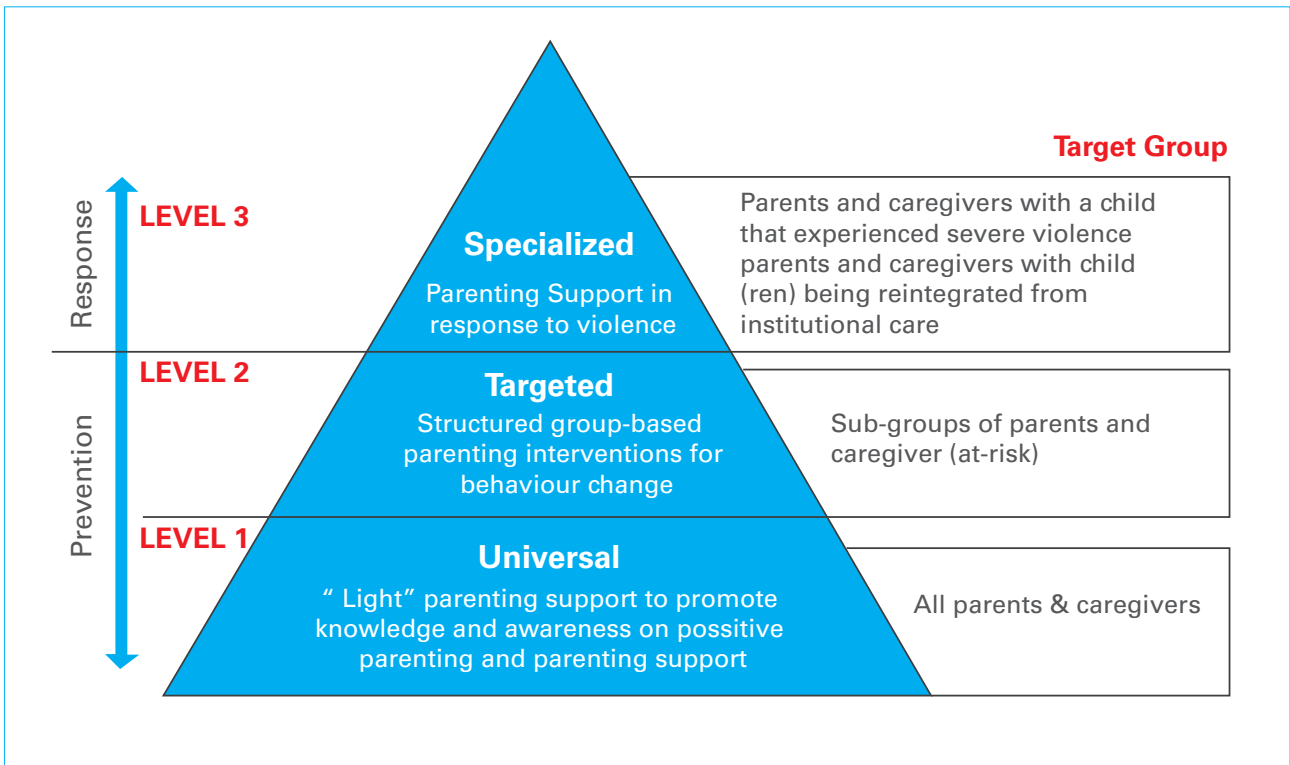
Target Group

Response

Prevention

LEVEL 3

Specialized

Parenting Support in response to violence

Parents and caregivers with a child that experienced severe violence parents and caregivers with child (ren) being reintegrated from institutional care

LEVEL 2

Targeted

Structured group-based parenting interventions for behaviour change

Sub-groups of parents and caregiver (at-risk)

LEVEL 1

Universal

“ Light” parenting support to promote knowledge and awareness on possitive parenting and parenting support

All parents & caregivers